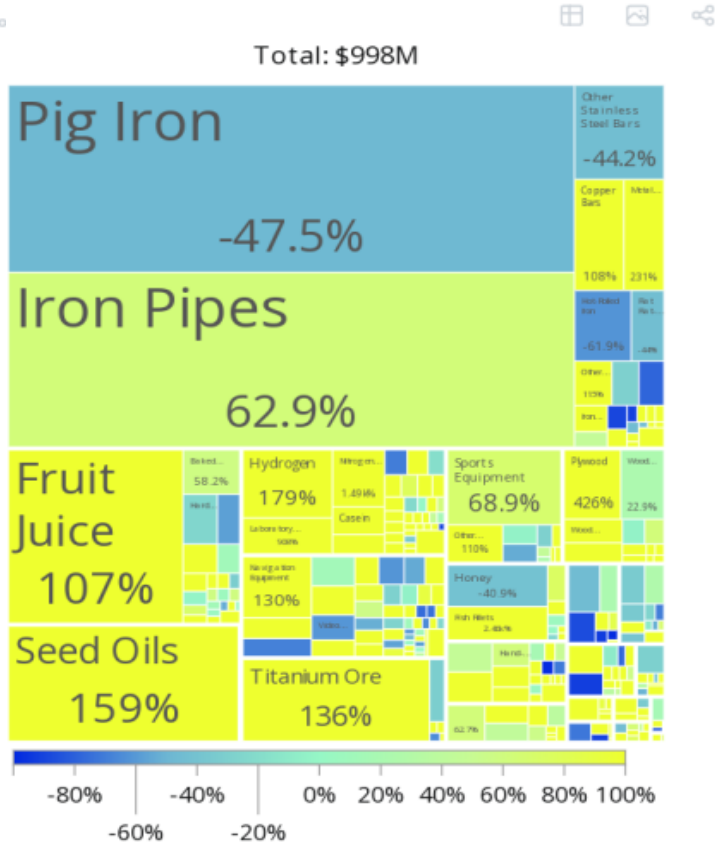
Total: $998M

Pig Iron
-47.5%

Other Stainless Steel Bars
-44.2%

Copper Bars
108%

Metal...
231%

Hot-Rolled Iron
-61.9%

Flat Rol...
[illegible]

Other...
115%

Iron...

Iron Pipes
62.9%

Fruit Juice
107%

Baked...
58.2%

Herb...

Hydrogen
179%

Nitrogen...
1.49%

Casein

Laboratory...
508%

Navigation Equipment
130%

Video...

Sports Equipment
68.9%

Other...
110%

Plywood
426%

Wood...
22.9%

Wood...

Honey
-40.9%

Fish Fillets
2.45%

Herb...

62.7%

Seed Oils
159%

Titanium Ore
136%

-80%
-60%
-40%
-20%
0%
20%
40%
60%
80%
100%